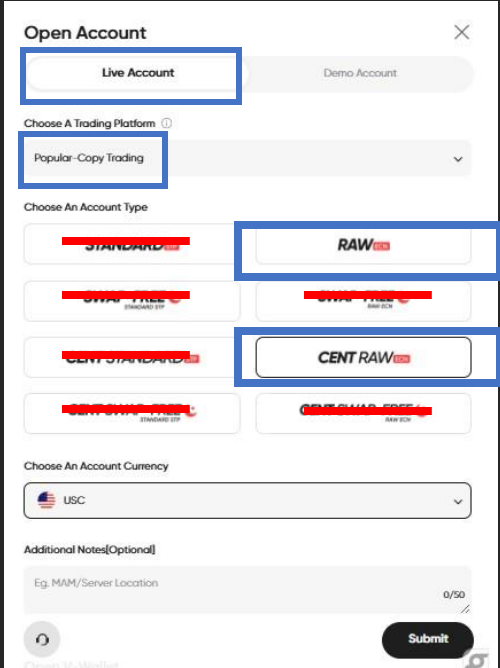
Open Account

Live Account

Demo Account

Choose A Trading Platform ⓘ

Popular-Copy Trading

Choose An Account Type

STANDARD STP

RAW ECN

SWAP-FREE STANDARD STP

SWAP-FREE RAW ECN

CENT STANDARD STP

CENT RAW ECN

CENT SWAP-FREE STANDARD STP

CENT SWAP-FREE RAW ECN

Choose An Account Currency

USC

Additional Notes(Optional)

Eg. MAM/Server Location

0/50

Submit

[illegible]